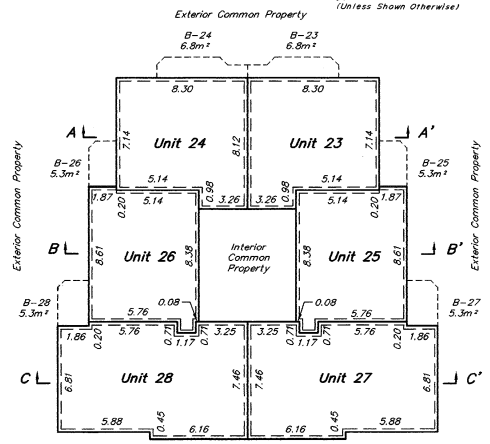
(Unless Shown Otherwise)

Exterior Common Property

B-24
6.8m²

B-23
6.8m²

8.30
8.30

A
A'

7.14
Unit 24
8.12
Unit 23
7.14

B-26
5.3m²

B-25
5.3m²

Exterior Common Property

Exterior Common Property

5.14
0.98
3.26
3.26
0.98
5.14

1.87
0.20
5.14
5.14
0.20
1.87

Interior
Common
Property

B
B'

8.61
Unit 26
8.38
8.38
Unit 25
8.61

5.76
0.08
0.08
5.76

B-28
5.3m²

B-27
5.3m²

1.86
0.20
5.76
0.71
1.17
0.71
3.25
3.25
0.71
1.17
0.71
5.76
0.20
1.86

C
C'

6.81
Unit 28
7.46
7.46
Unit 27
6.81

5.88
0.45
6.16
6.16
0.45
5.88